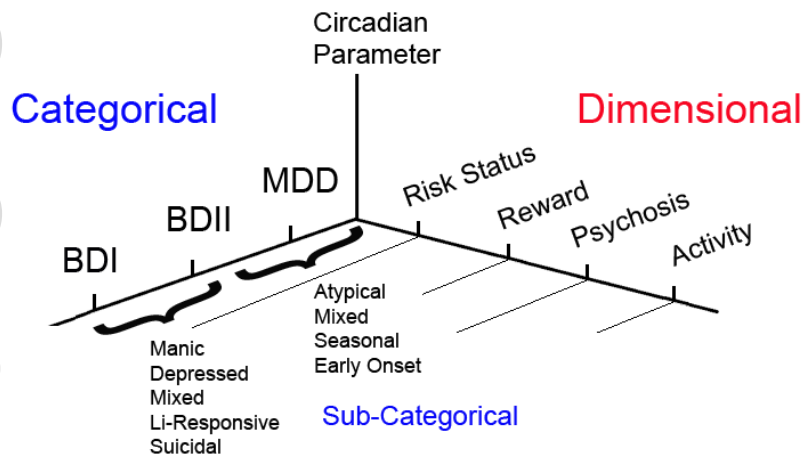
Circadian Parameter

Categorical

Dimensional

MDD

BDII

BDI

Risk Status

Reward

Psychosis

Activity

Atypical
Mixed
Seasonal
Early Onset

Manic
Depressed
Mixed
Li-Responsive
Suicidal

Sub-Categorical